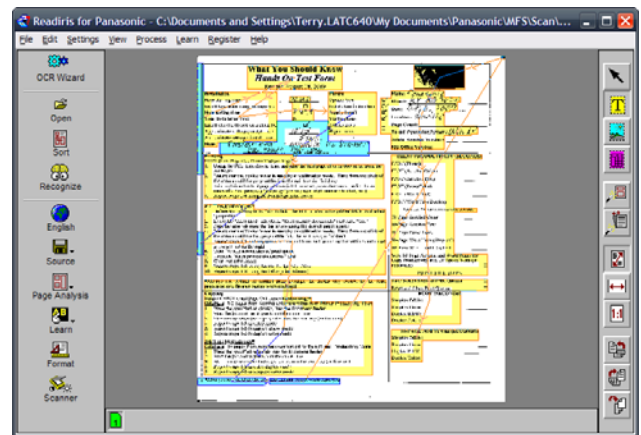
Readiris for Panasonic - C:\Documents and Settings\Terry.LATC640\My Documents\Panasonic\MFS\Scan\...

File Edit Settings View Process Learn Register Help

OCR Wizard
Open
Sort
Recognize
English
Source
Page Analysis
Learn
Format
Scanner

What You Should Know
Hands On Test Form

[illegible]